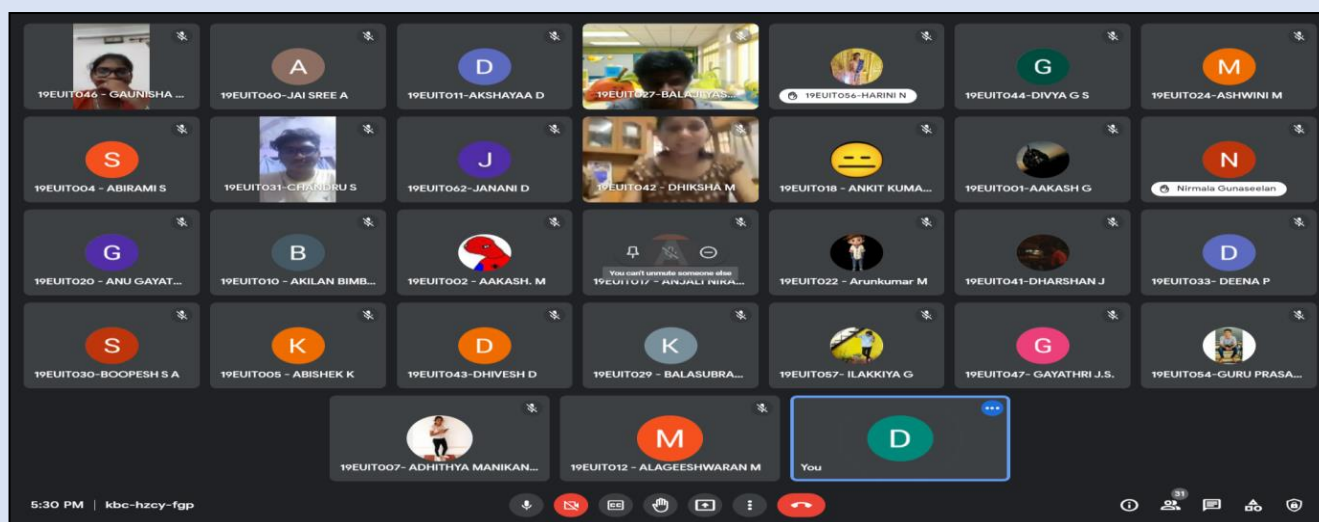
19EUIT046 - GAUNISHA ...

A
19EUIT060-JAI SREE A

D
19EUIT011-AKSHAYAA D

19EUIT027-BALAJIYAS...

19EUIT056-HARINI N

G
19EUIT044-DIVYA G S

M
19EUIT024-ASHWINI M

S
19EUIT004 - ABIRAMI S

19EUIT031-CHANDRU S

J
19EUIT062-JANANI D

19EUIT042 - DHIKSHA M

19EUIT018 - ANKIT KUMA...

19EUIT001-AAKASH G

N
Nirmala Gunaseelan

G
19EUIT020 - ANU GAYAT...

B
19EUIT010 - AKILAN BIMB...

19EUIT002 - AAKASH. M

You can't unmute someone else
19EUIT017 - ANJALI NIRA...

19EUIT022 - Arunkumar M

19EUIT041-DHARSHAN J

D
19EUIT033- DEENA P

S
19EUIT030-BOOPESH S A

K
19EUIT005 - ABISHEK K

D
19EUIT043-DHIVESH D

K
19EUIT029 - BALASUBRA...

19EUIT057- ILAKKIYA G

G
19EUIT047- GAYATHRI J.S.

19EUIT054-GURU PRASA...

19EUIT007- ADHITHYA MANIKAN...

M
19EUIT012 - ALAGEESHWARAN M

D
You

5:30 PM | kbc-hzcy-fgp

31